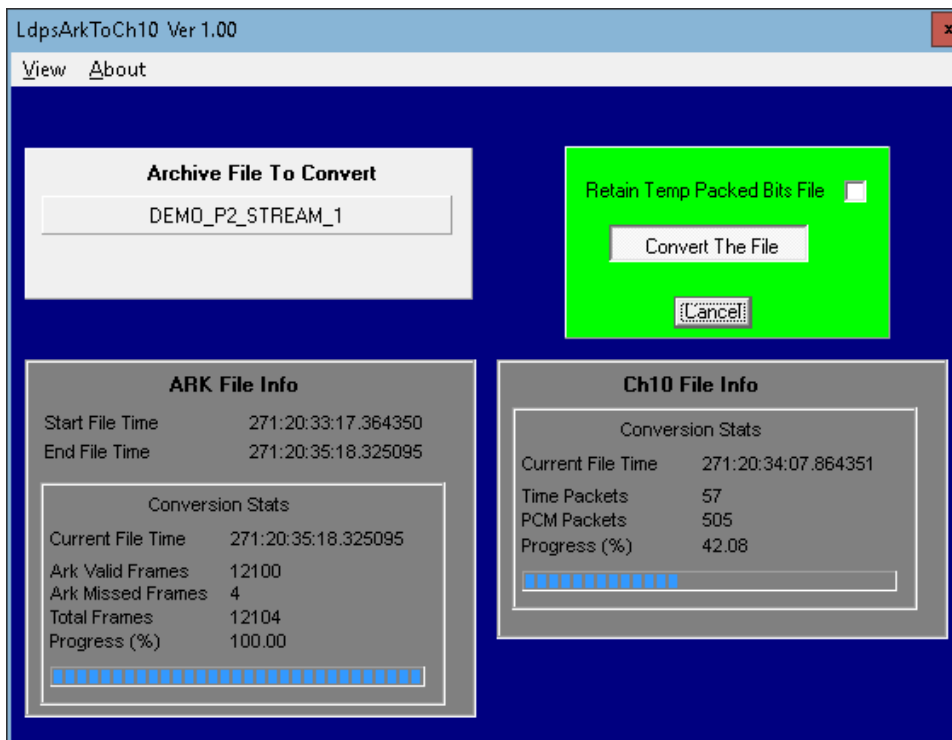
LdpsArkToCh10 Ver 1.00

View About

Archive File To Convert

DEMO_P2_STREAM_1

Retain Temp Packed Bits File

Convert The File

Cancel

ARK File Info

Start File Time 271:20:33:17.364350
End File Time 271:20:35:18.325095

Conversion Stats

Current File Time 271:20:35:18.325095

Ark Valid Frames 12100
Ark Missed Frames 4
Total Frames 12104
Progress (%) 100.00

Ch10 File Info

Conversion Stats

Current File Time 271:20:34:07.864351

Time Packets 57
PCM Packets 505
Progress (%) 42.08